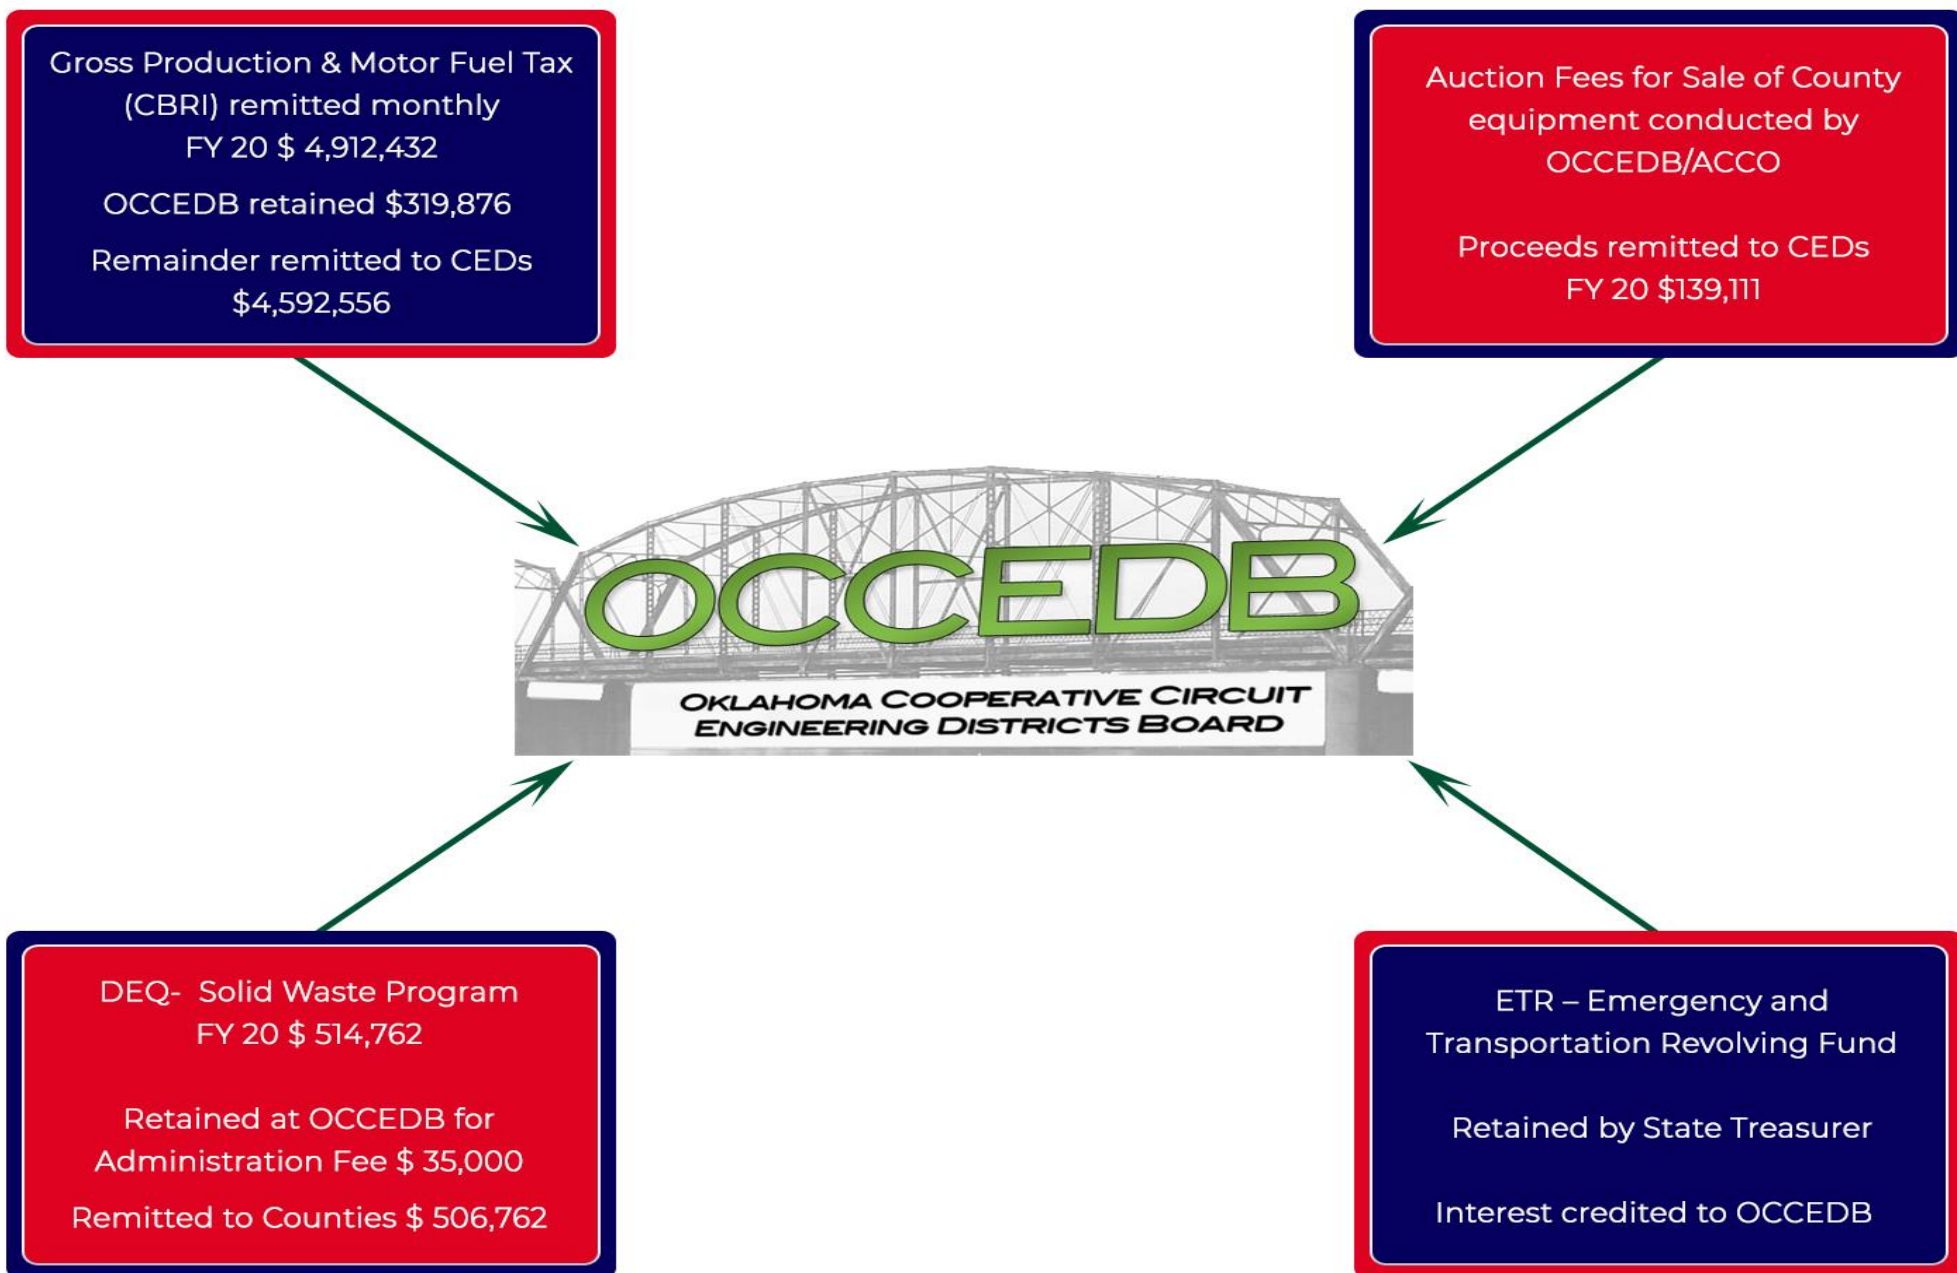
Gross Production & Motor Fuel Tax (CBRI) remitted monthly
FY 20 $ 4,912,432

OCCEDB retained $319,876

Remainder remitted to CEDs $4,592,556

Auction Fees for Sale of County equipment conducted by OCCEDB/ACCO

Proceeds remitted to CEDs
FY 20 $139,111

OCCEDB

OKLAHOMA COOPERATIVE CIRCUIT ENGINEERING DISTRICTS BOARD

DEQ- Solid Waste Program
FY 20 $ 514,762

Retained at OCCEDB for Administration Fee $ 35,000

Remitted to Counties $ 506,762

ETR – Emergency and Transportation Revolving Fund

Retained by State Treasurer

Interest credited to OCCEDB